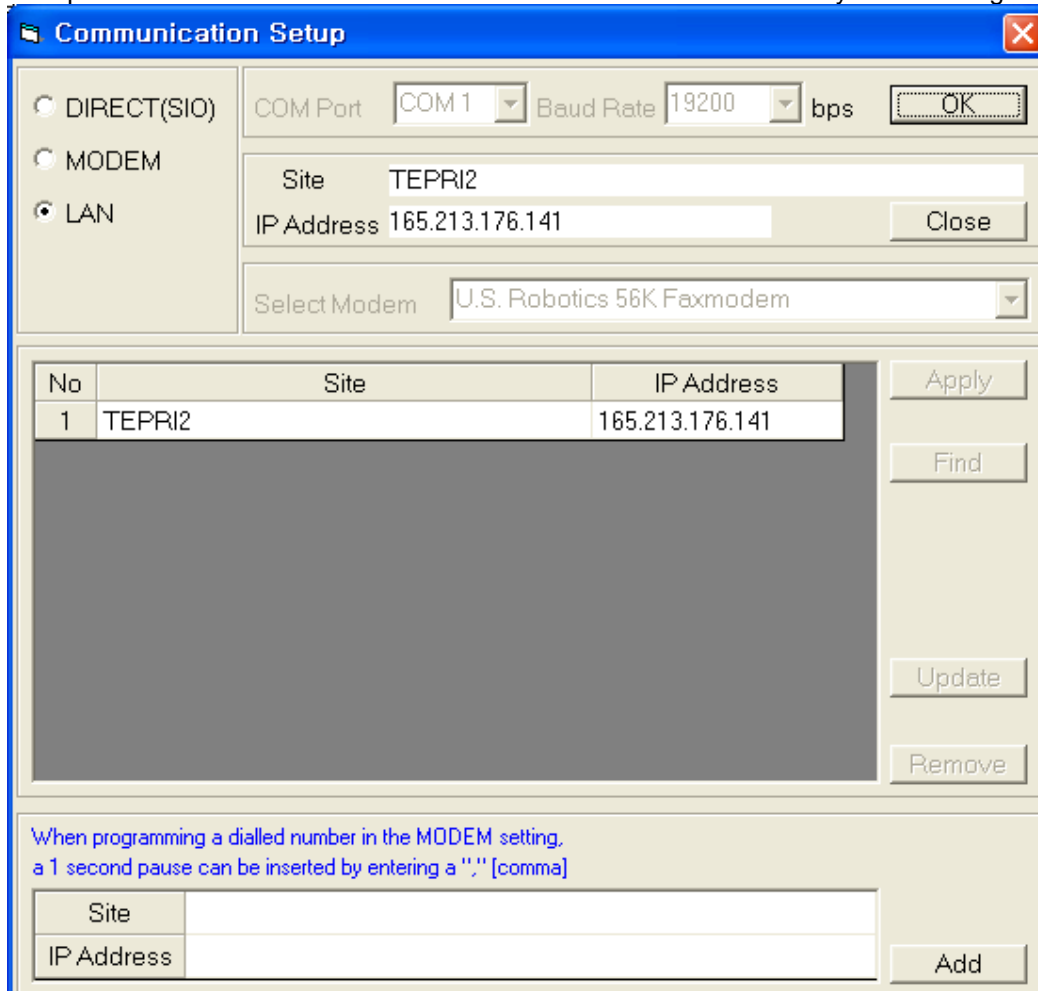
Communication Setup

DIRECT(SIO)
MODEM
LAN

COM Port COM 1 Baud Rate 19200 bps OK

Site TEPRI2
IP Address 165.213.176.141
Close

Select Modem U.S. Robotics 56K Faxmodem

| No | Site | IP Address |
|---|---|---|
| 1 | TEPRI2 | 165.213.176.141 |

Apply
Find
Update
Remove

When programming a dialled number in the MODEM setting, a 1 second pause can be inserted by entering a "," [comma]

| Site | |
|---|---|
| IP Address | |

Add